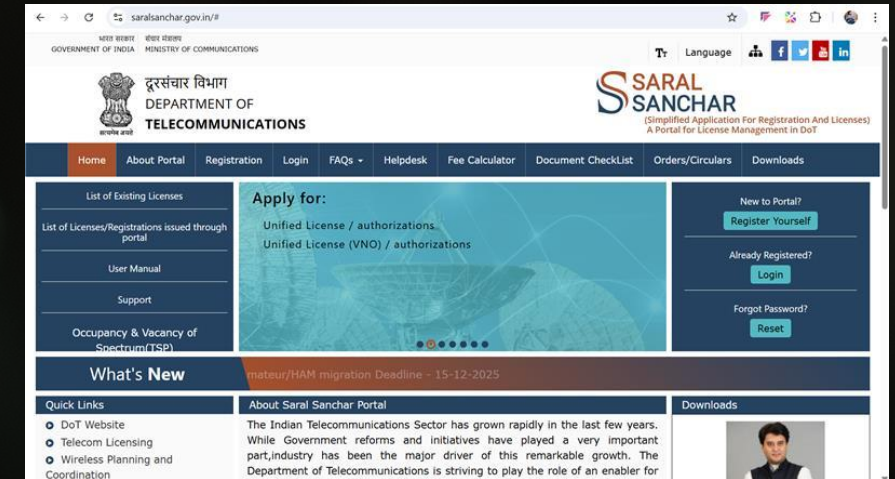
saralsanchar.gov.in/#

भारत सरकार GOVERNMENT OF INDIA संचार मंत्रालय MINISTRY OF COMMUNICATIONS

Tт Language f in

सत्यमेव जयते

दूरसंचार विभाग
DEPARTMENT OF
TELECOMMUNICATIONS

SARAL SANCHAR
(Simplified Application For Registration And Licenses)
A Portal for License Management in DoT

Home | About Portal | Registration | Login | FAQs | Helpdesk | Fee Calculator | Document CheckList | Orders/Circulars | Downloads

List of Existing Licenses

List of Licenses/Registrations issued through portal

User Manual

Support

Occupancy & Vacancy of Spectrum(TSP)

Apply for:
Unified License / authorizations
Unified License (VNO) / authorizations

New to Portal?
Register Yourself

Already Registered?
Login

Forgot Password?
Reset

What's New

mateur/HAM migration Deadline - 15-12-2025

Quick Links
DoT Website
Telecom Licensing
Wireless Planning and Coordination

About Saral Sanchar Portal
The Indian Telecommunications Sector has grown rapidly in the last few years. While Government reforms and initiatives have played a very important part,industry has been the major driver of this remarkable growth. The Department of Telecommunications is striving to play the role of an enabler for

Downloads